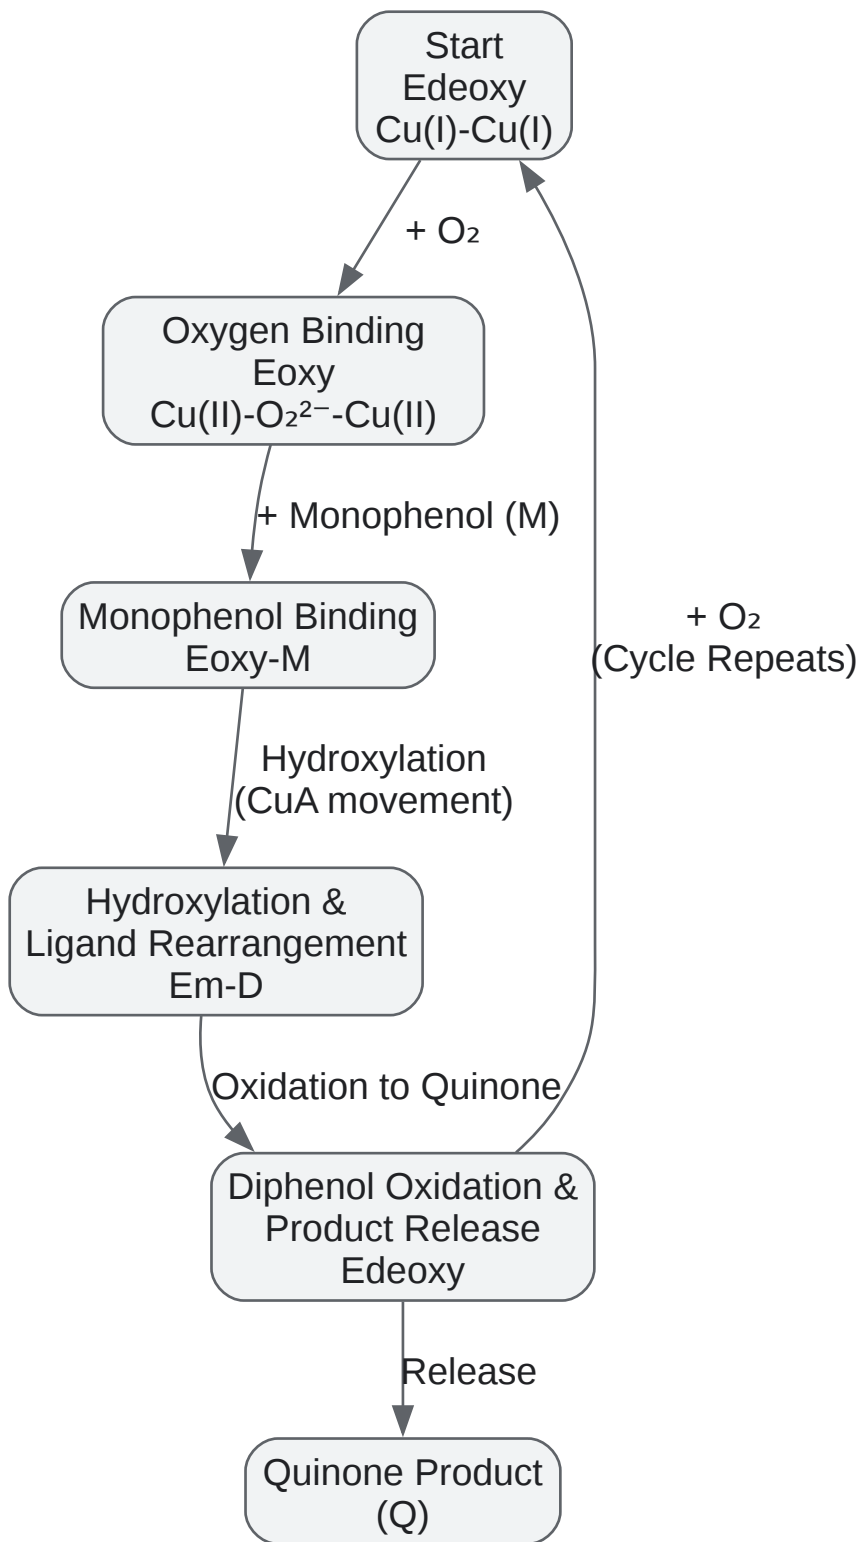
Start
Edeoxy
Cu(I)-Cu(I)

+ $O_2$

Oxygen Binding
Eoxy
Cu(II)-$O_2^{2-}$-Cu(II)

+ Monophenol (M)

Monophenol Binding
Eoxy-M

Hydroxylation
(CuA movement)

Hydroxylation &
Ligand Rearrangement
Em-D

Oxidation to Quinone

Diphenol Oxidation &
Product Release
Edeoxy

Release

Quinone Product
(Q)

+ $O_2$
(Cycle Repeats)